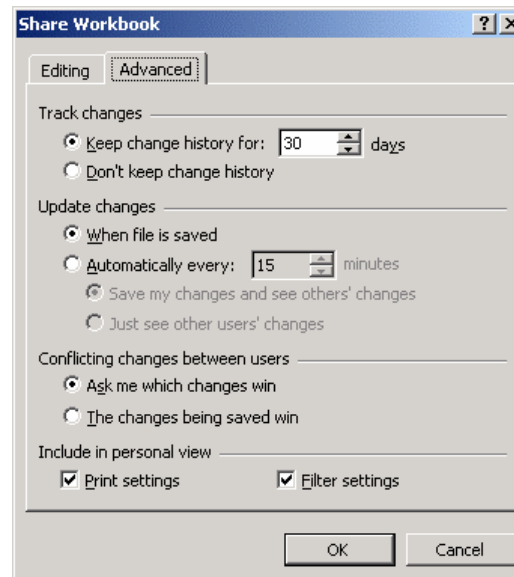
Share Workbook

? X

Editing

Advanced

Track changes

Keep change history for: 30 days

Don't keep change history

Update changes

When file is saved

Automatically every: 15 minutes

Save my changes and see others' changes

Just see other users' changes

Conflicting changes between users

Ask me which changes win

The changes being saved win

Include in personal view

Print settings

Filter settings

OK

Cancel